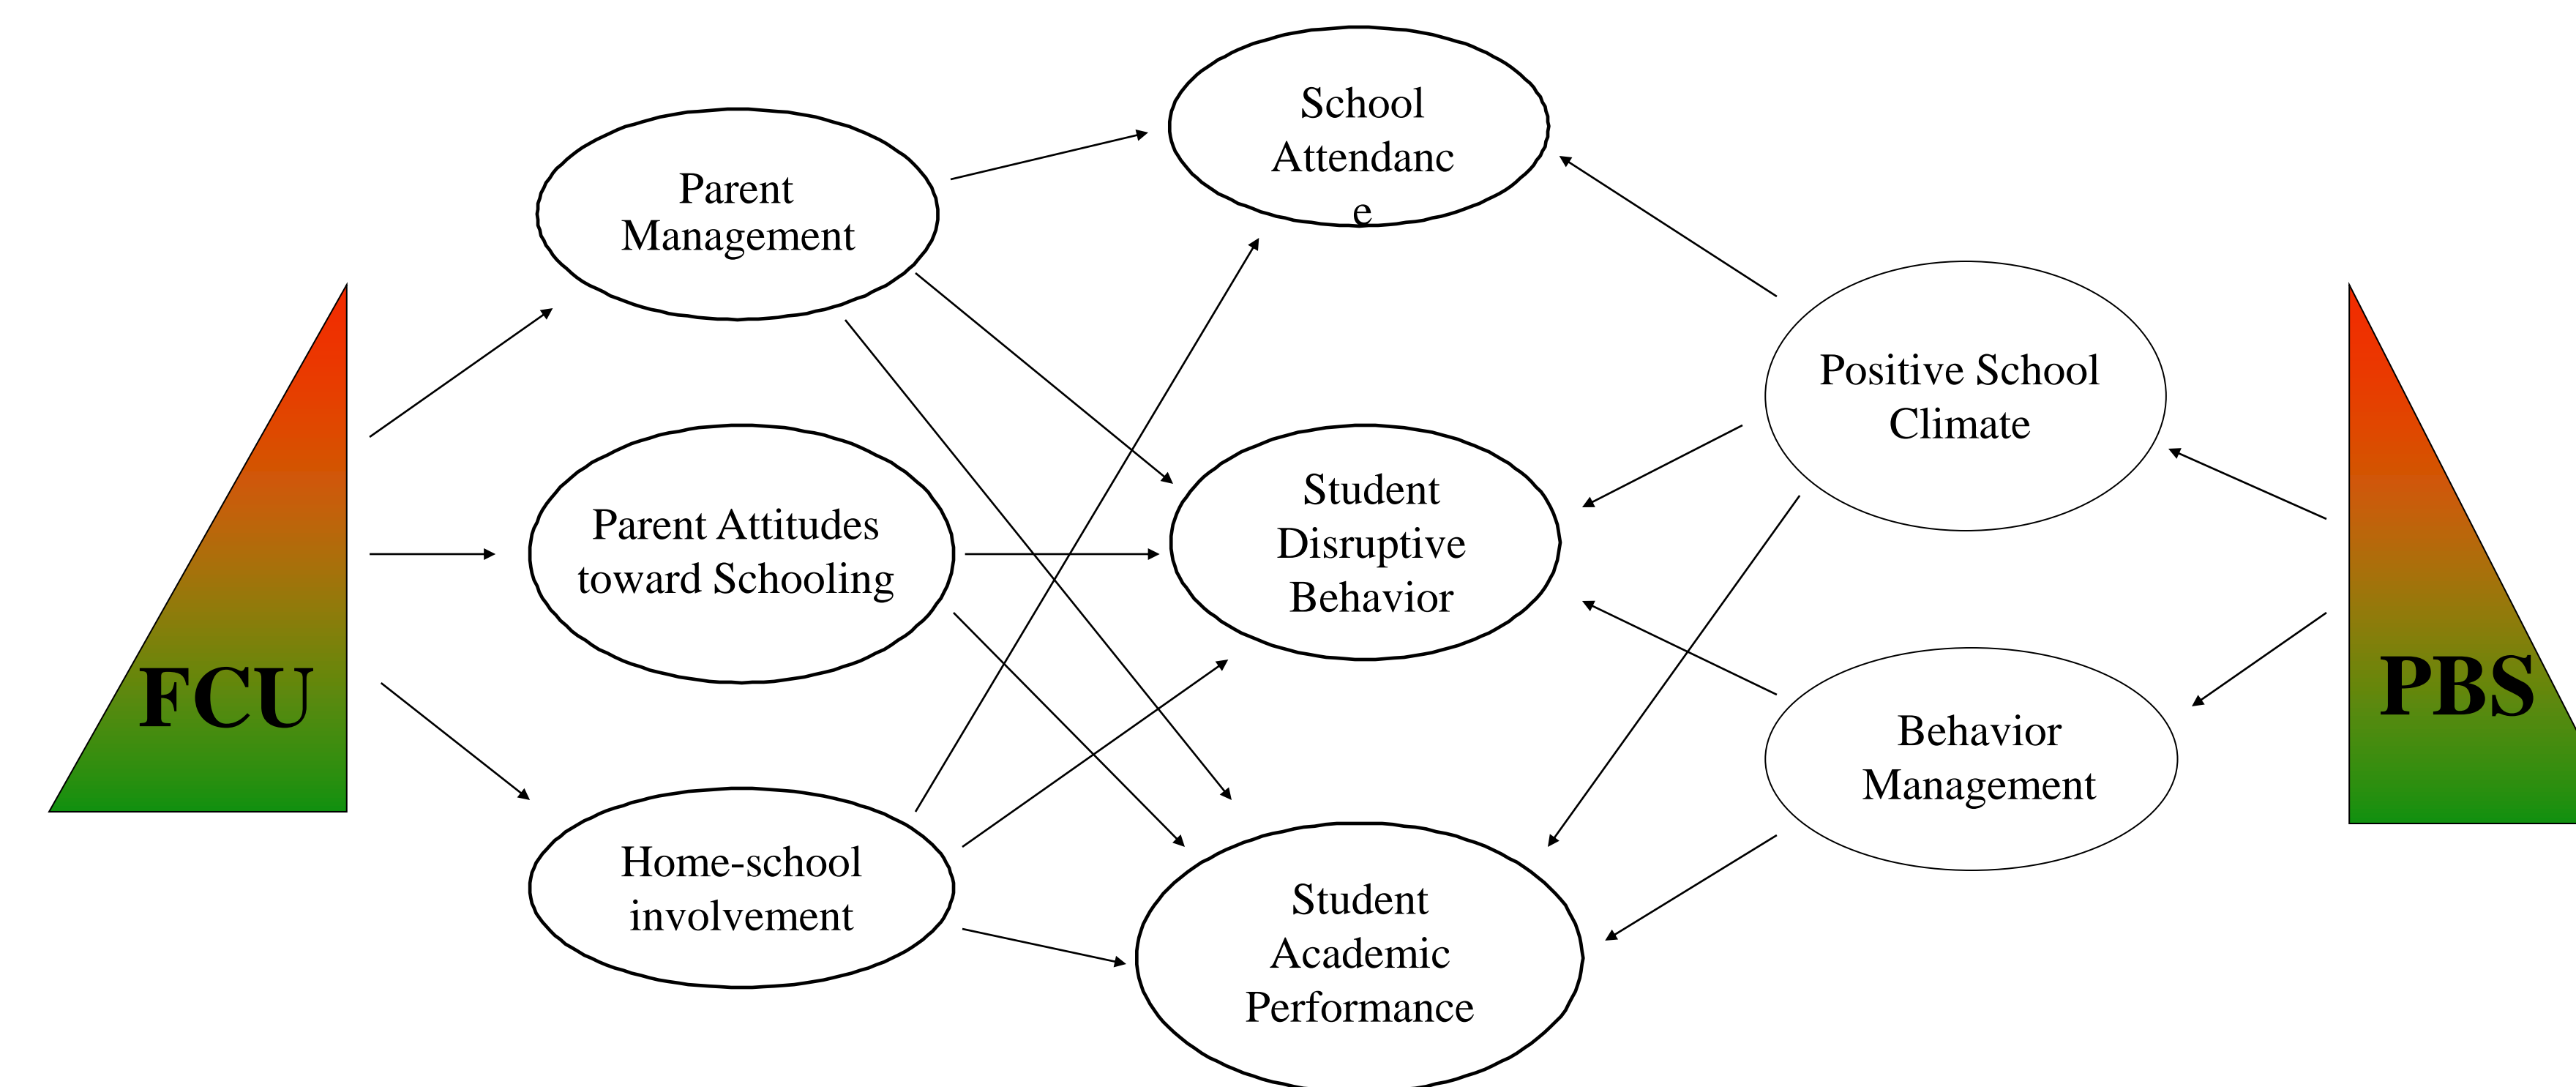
School Attendanc e

Parent Management

Parent Attitudes toward Schooling

Home-school involvement

Student Disruptive Behavior

Student Academic Performance

Positive School Climate

Behavior Management

FCU

PBS